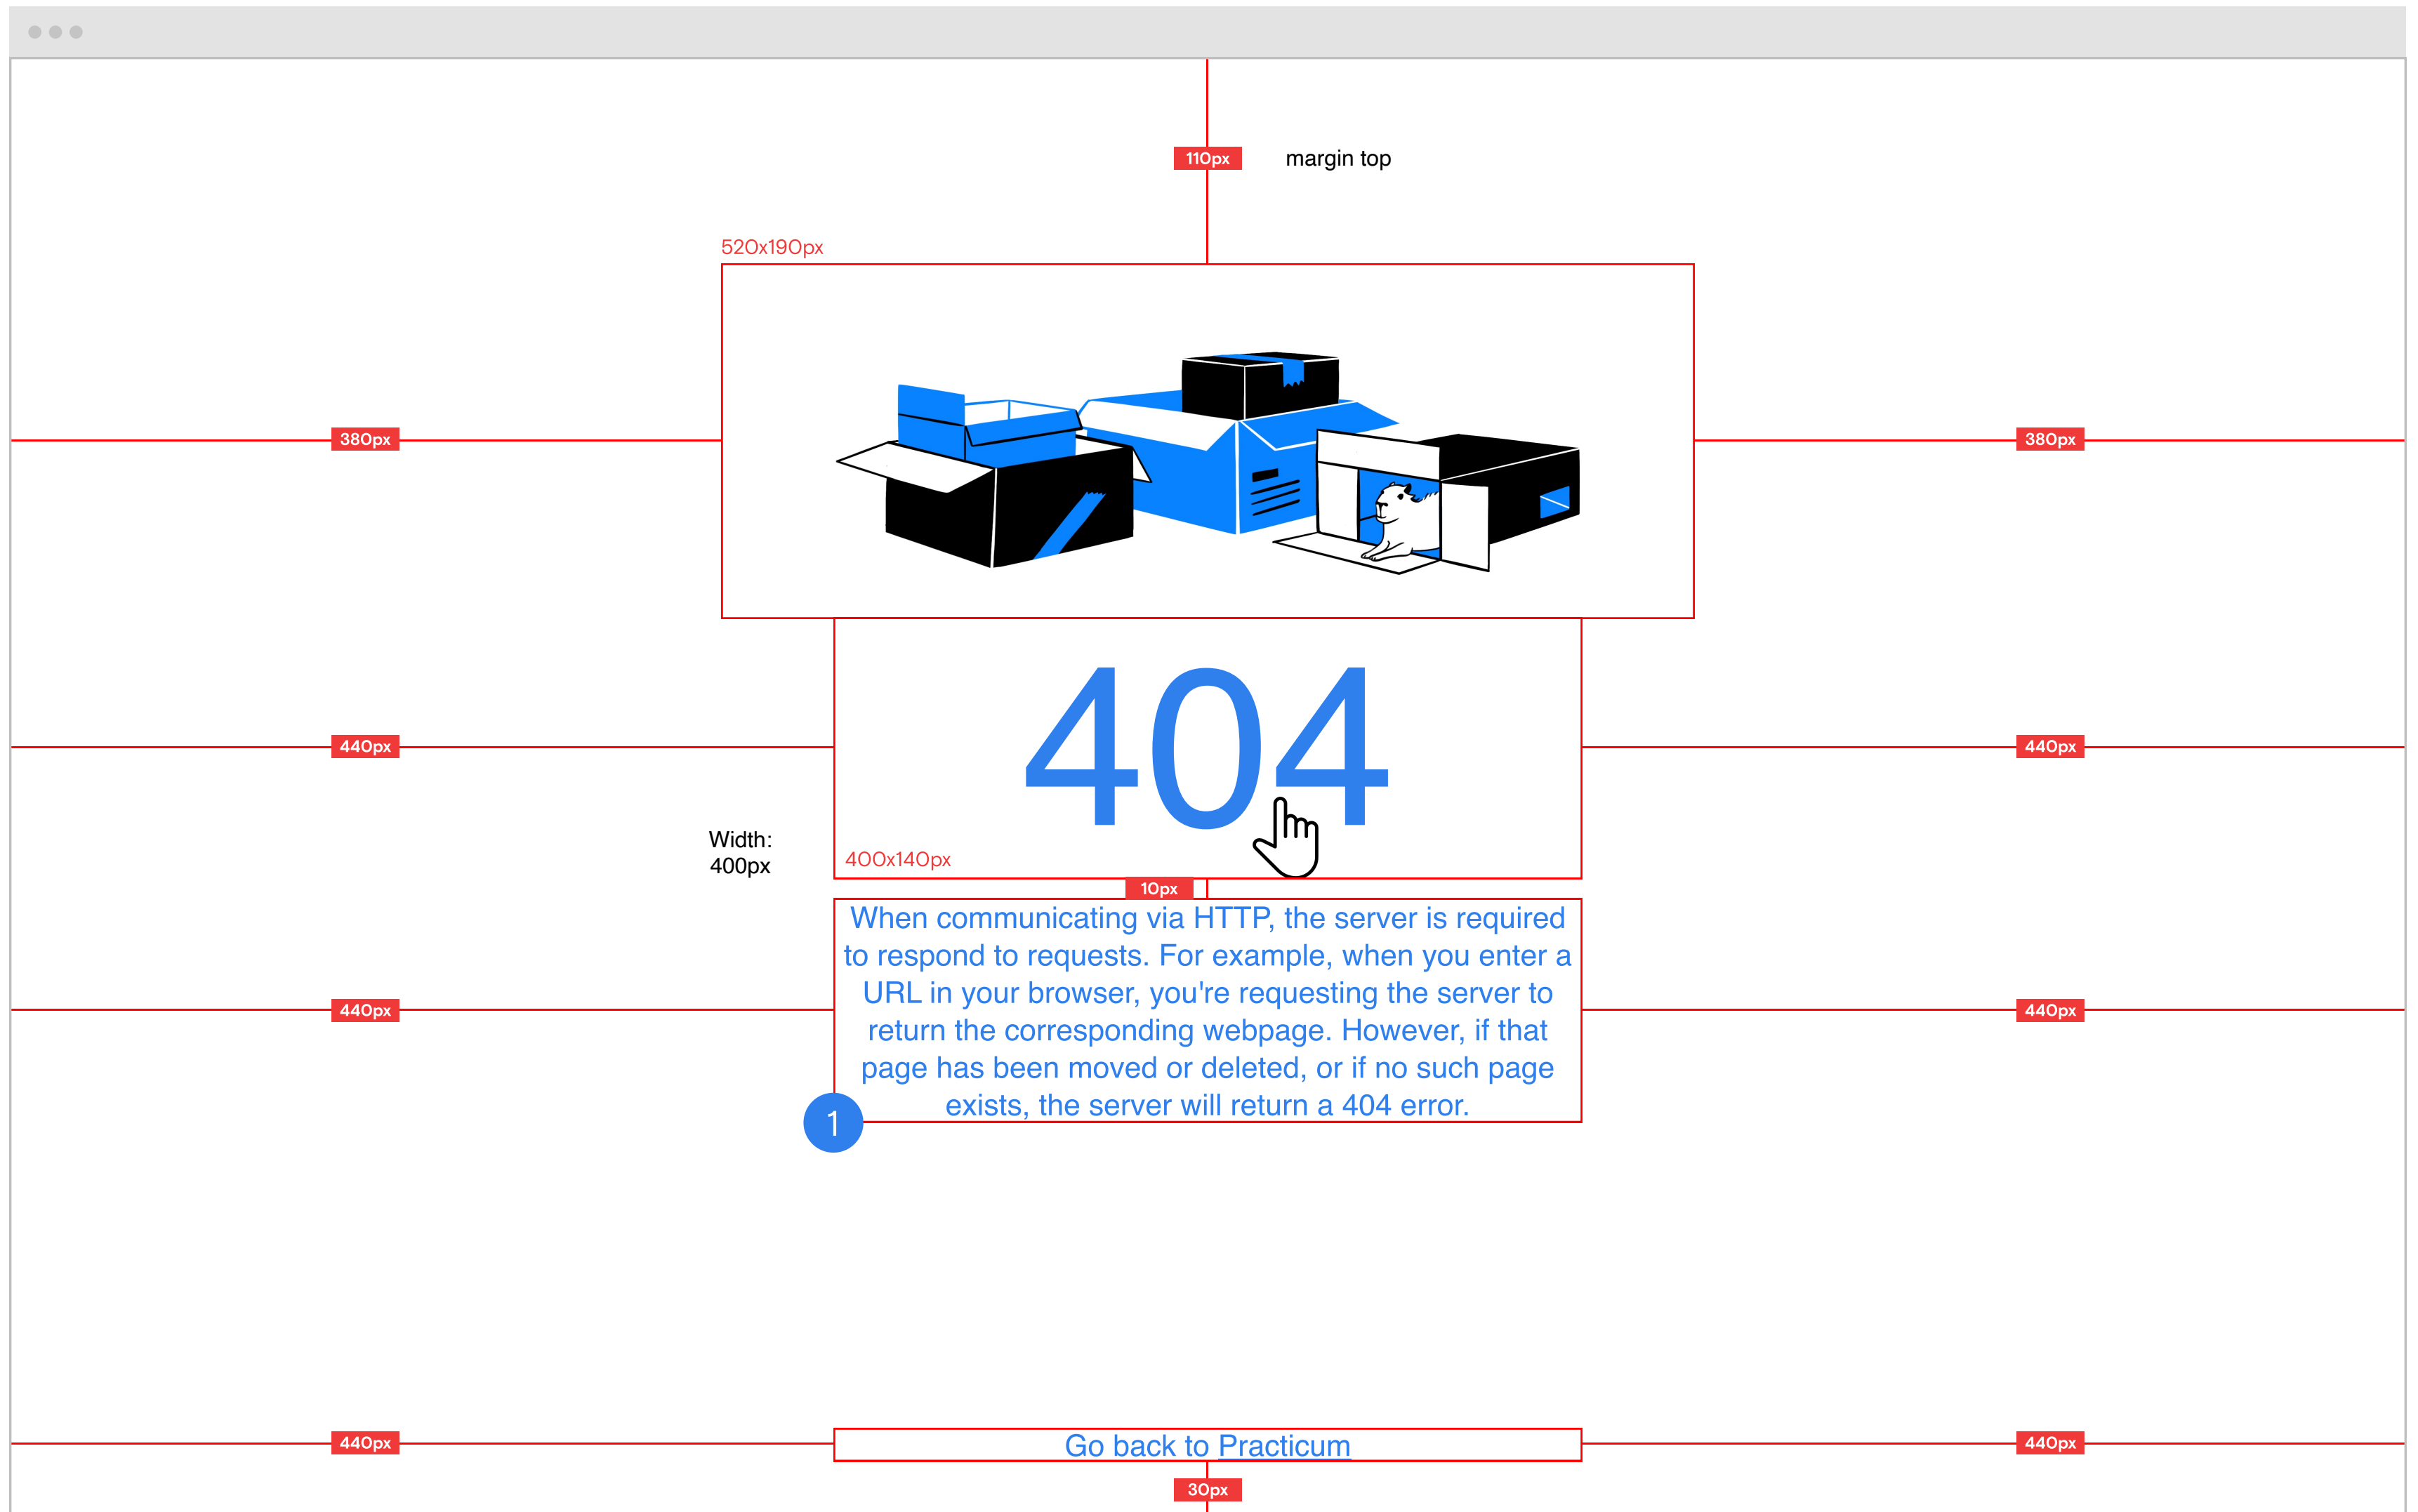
110px margin top

520x190px

380px 380px

404

440px 440px

Width: 400px

400x140px

10px

When communicating via HTTP, the server is required to respond to requests. For example, when you enter a URL in your browser, you're requesting the server to return the corresponding webpage. However, if that page has been moved or deleted, or if no such page exists, the server will return a 404 error.

440px 440px

1

440px

Go back to Practicum

440px

30px